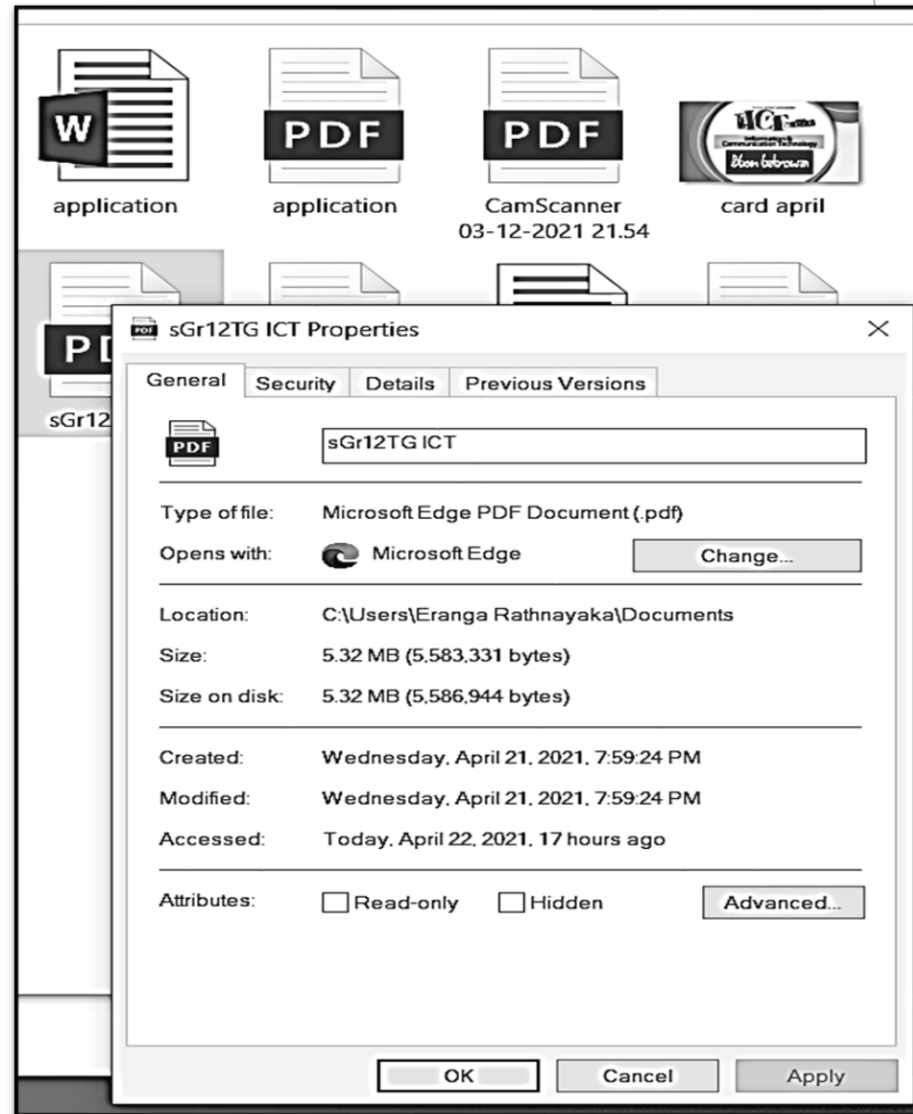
W

application

PDF

application

PDF

CamScanner 03-12-2021 21.54

ICT
Information & Communication Technology
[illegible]

card april

PD

sGr12

PDF sGr12TG ICT Properties

×

General | Security | Details | Previous Versions

PDF

sGr12TG ICT

Type of file: Microsoft Edge PDF Document (.pdf)

Opens with: Microsoft Edge | Change...

Location: C:\Users\Eranga Rathnayaka\Documents

Size: 5.32 MB (5,583,331 bytes)

Size on disk: 5.32 MB (5,586,944 bytes)

Created: Wednesday, April 21, 2021, 7:59:24 PM

Modified: Wednesday, April 21, 2021, 7:59:24 PM

Accessed: Today, April 22, 2021, 17 hours ago

Attributes: Read-only Hidden | Advanced...

OK | Cancel | Apply